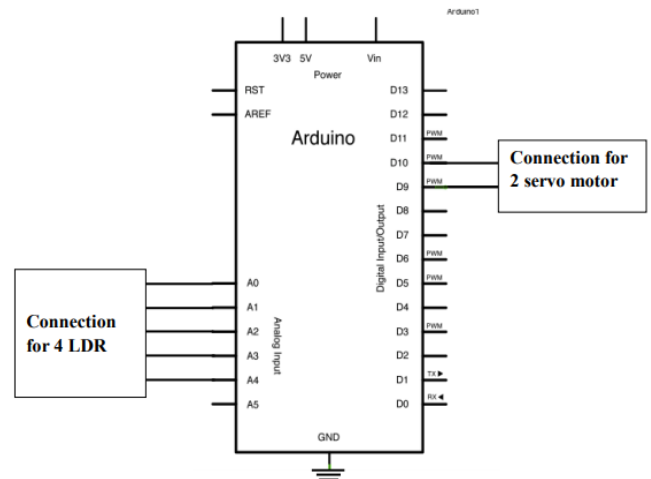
Arduino1

3V3 5V Vin
Power

RST
AREF

Arduino

D13
D12
D11 PWM
D10 PWM
D9 PWM
D8
D7
D6 PWM
D5 PWM
D4
D3 PWM
D2
D1 TX▶
D0 RX◀

Digital Input/Output

Connection for 2 servo motor

A0
A1
A2
A3
A4
A5

Analog Input

Connection for 4 LDR

GND